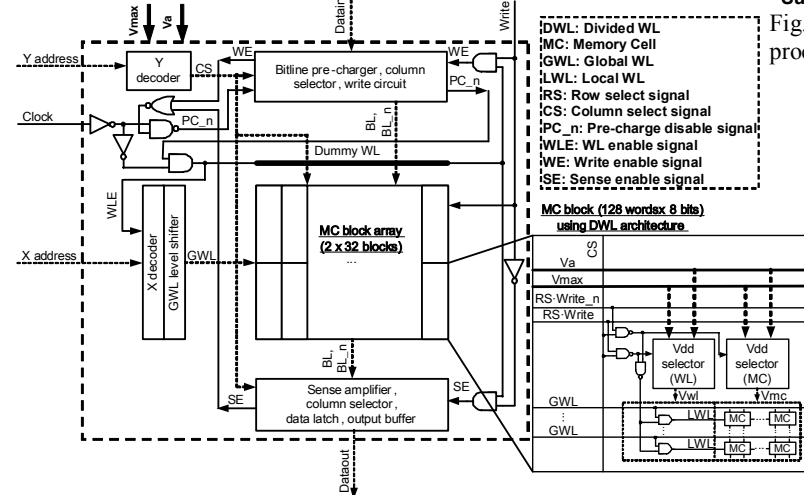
Vmax
Va
Datain
Write
Y address
Y decoder
CS
WE
Bitline pre-charger, column selector, write circuit
WE
PC_n
Clock
PC_n
BL, BL_n
Dummy WL
WLE
X address
X decoder
GWL level shifter
GWL
MC block array (2 x 32 blocks)
...
BL, BL_n
SE
Sense amplifier, column selector, data latch, output buffer
SE
Dataout

DWL: Divided WL
MC: Memory Cell
GWL: Global WL
LWL: Local WL
RS: Row select signal
CS: Column select signal
PC_n: Pre-charge disable signal
WLE: WL enable signal
WE: Write enable signal
SE: Sense enable signal

Fig.
proc

MC block (128 wordsx 8 bits) using DWL architecture
CS
Va
Vmax
RS·Write_n
RS·Write
Vdd selector (WL)
Vdd selector (MC)
Vwl
Vmc
GWL
⋮
GWL
LWL
MC
MC
LWL
MC
MC